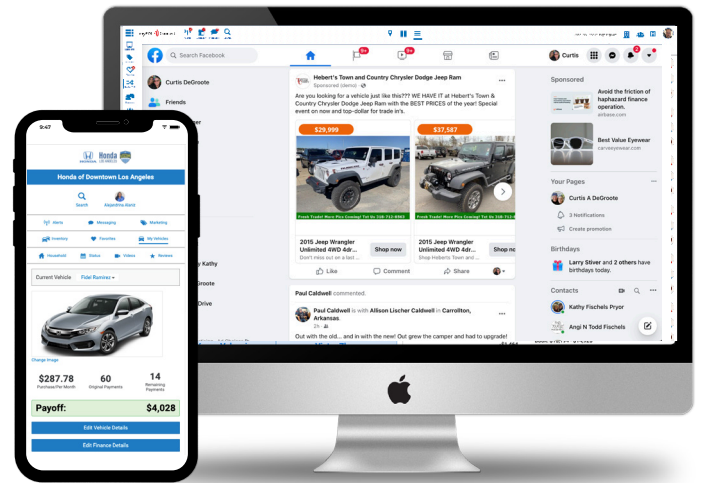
Search Facebook

Curtis

Curtis DeGroote

Friends

Hebert's Town and Country Chrysler Dodge Jeep Ram
Sponsored (demo)

Are you looking for a vehicle just like this??? WE HAVE IT at Hebert's Town & Country Chrysler Dodge Jeep Ram with the BEST PRICES of the year! Special event on now and top-dollar for trade in's.

$29,999

$37,587

2015 Jeep Wrangler Unlimited 4WD 4dr...
Don't miss out on a test ...
Shop now

2015 Jeep Wrangler Unlimited 4WD 4dr...
Shop Hebert's Town and ...
Shop now

Like
Comment
Share

Paul Caldwell commented.

Paul Caldwell is with Allison Lischer Caldwell in Carrollton, Arkansas.
2h

Out with the old... and in with the new! Our grew the camper and had to upgrade!

Sponsored

Avoid the friction of haphazard finance operation.
airbase.com

Best Value Eyewear
carvseyewear.com

Your Pages

Curtis A DeGroote

3 Notifications

Create promotion

Birthdays

Larry Stiver and 2 others have birthdays today.

Contacts

Kathy Fischels Pryor

Angi N Todd Fischels

Kathy

Groote

Drive

9:47

Honda

Honda of Downtown Los Angeles

Search

Alexandria-Rand

Alerts
Messaging
Marketing
Inventory
Favorites
My Vehicles
Household
Status
Videos
Reviews

Current Vehicle
Fidel Ramirez

Change Image

$287.78
Purchase Per Month

60
Original Payments

14
Remaining Payments

Payoff:
$4,028

Edit Vehicle Details

Edit Finance Details